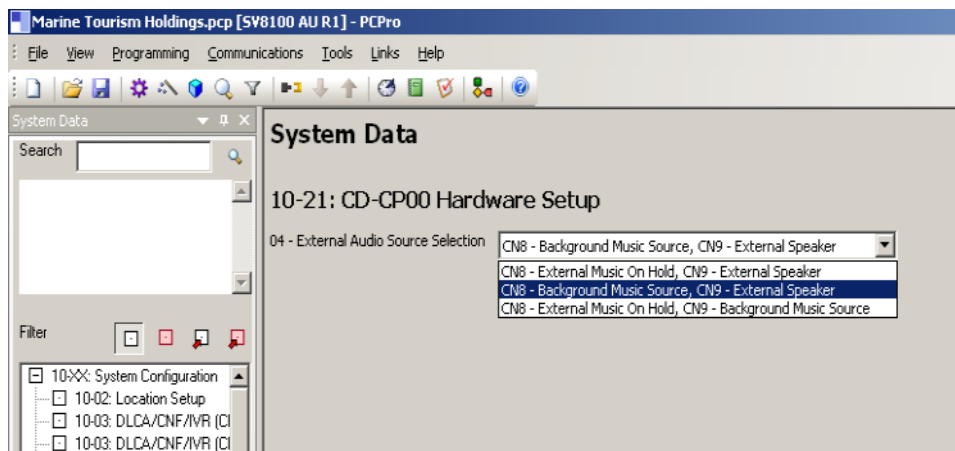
Marine Tourism Holdings.pcp [SV8100 AU R1] - PCPro

File View Programming Communications Tools Links Help

System Data

Search

Filter

10-XX: System Configuration
10-02: Location Setup
10-03: DLCA/CNF/IVR (Cl
10-03: DLCA/CNF/IVR (Cl

System Data

10-21: CD-CP00 Hardware Setup

04 - External Audio Source Selection

CN8 - Background Music Source, CN9 - External Speaker

CN8 - External Music On Hold, CN9 - External Speaker
CN8 - Background Music Source, CN9 - External Speaker
CN8 - External Music On Hold, CN9 - Background Music Source